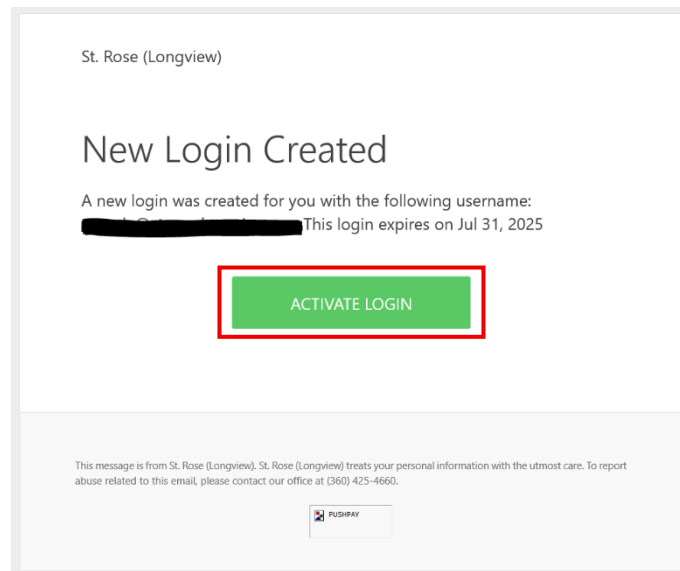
St. Rose (Longview)

New Login Created

A new login was created for you with the following username: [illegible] This login expires on Jul 31, 2025

ACTIVATE LOGIN

This message is from St. Rose (Longview). St. Rose (Longview) treats your personal information with the utmost care. To report abuse related to this email, please contact our office at (360) 425-4660.

PUSHPAY